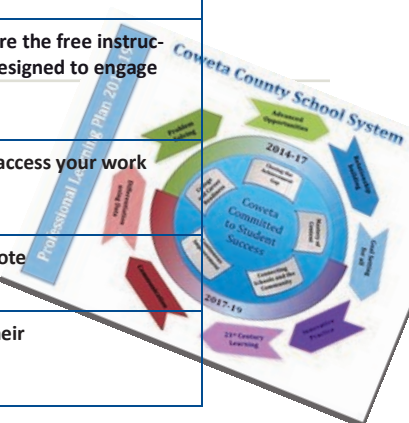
re the free instruc-
esigned to engage

access your work

ote

eir

Coweta County School System

Professional Learning Plan 2014-

Advanced Opportunities

2014-17

Closing the Achievement Gap

Coweta Committed to Student Success

Connecting Schools and the Community

2017-19

Problem Solving

Relationship Building

Goal Setting for All

Innovative Practice

21st Century Learning

Communication

Differentiated Learning